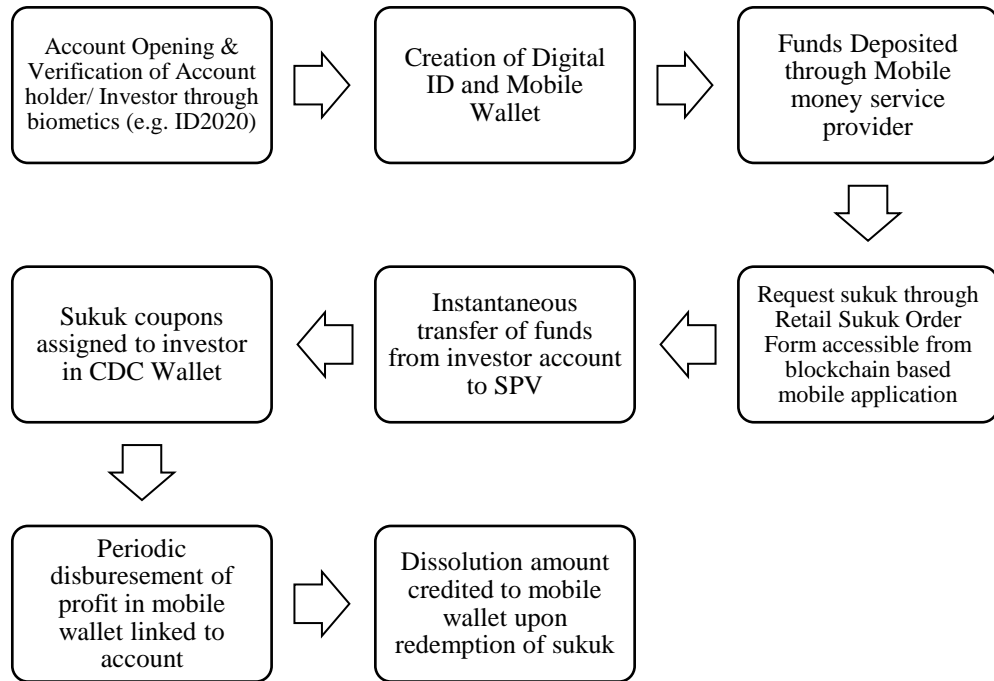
Account Opening & Verification of Account holder/ Investor through biometics (e.g. ID2020)

Creation of Digital ID and Mobile Wallet

Funds Deposited through Mobile money service provider

Request sukuk through Retail Sukuk Order Form accessible from blockchain based mobile application

Instantaneous transfer of funds from investor account to SPV

Sukuk coupons assigned to investor in CDC Wallet

Periodic disburesement of profit in mobile wallet linked to account

Dissolution amount credited to mobile wallet upon redemption of sukuk